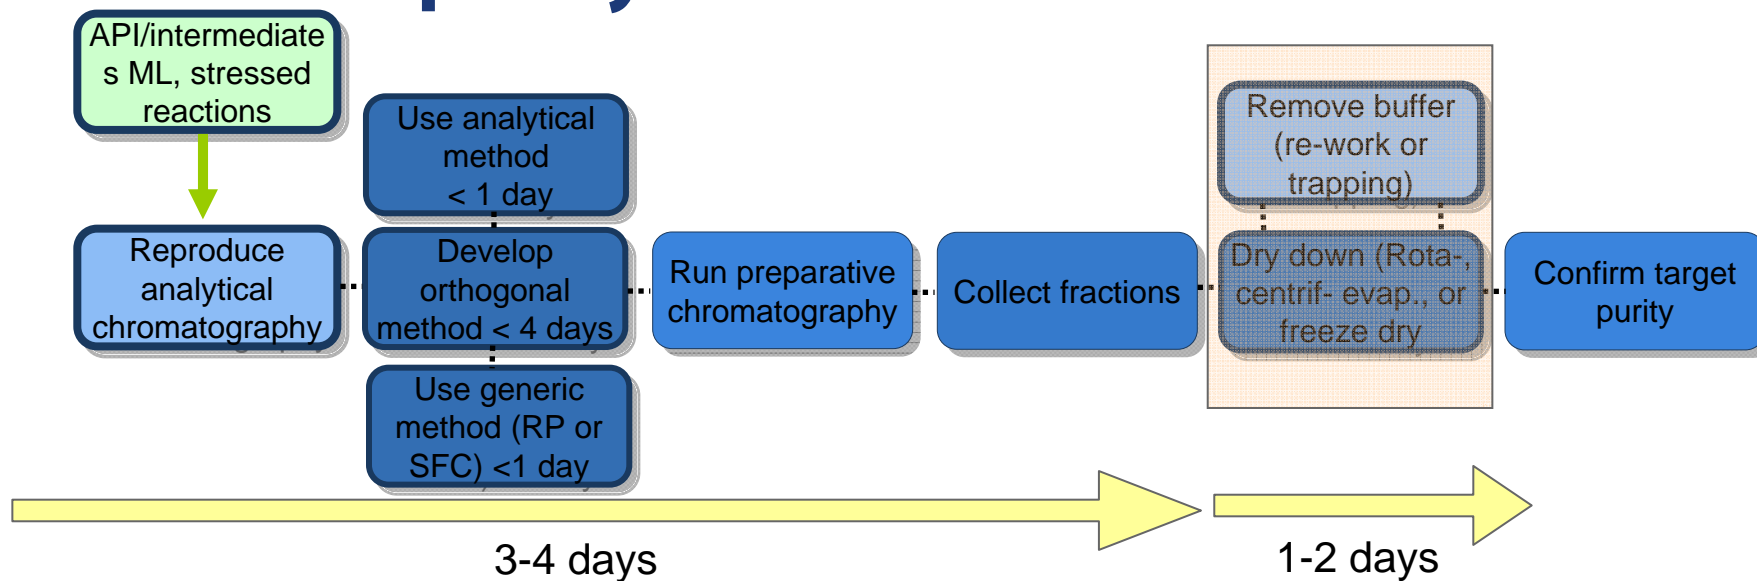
API/intermediates ML, stressed reactions

Reproduce analytical chromatography

Use analytical method < 1 day

Develop orthogonal method < 4 days

Use generic method (RP or SFC) <1 day

Run preparative chromatography

Collect fractions

Remove buffer (re-work or trapping)

Dry down (Rota-, centrif- evap., or freeze dry

Confirm target purity

3-4 days

1-2 days